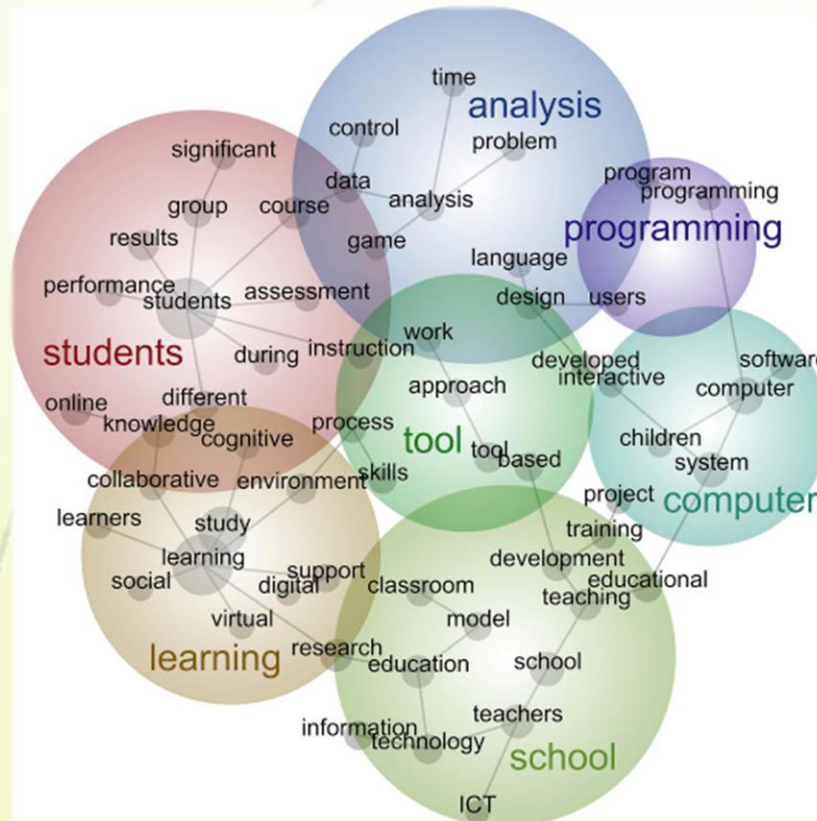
time
analysis
control
problem
significant
data
analysis
program
programming
group
course
programming
results
game
language
performance
students
assessment
design
users
students
during
instruction
work
developed
interactive
software
approach
computer
online
different
knowledge
cognitive
process
tool
tool
based
children
system
collaborative
environment
skills
project
computer
learners
study
training
learning
support
development
social
digital
classroom
educational
teaching
virtual
model
learning
research
education
school
teachers
information
technology
school
ICT